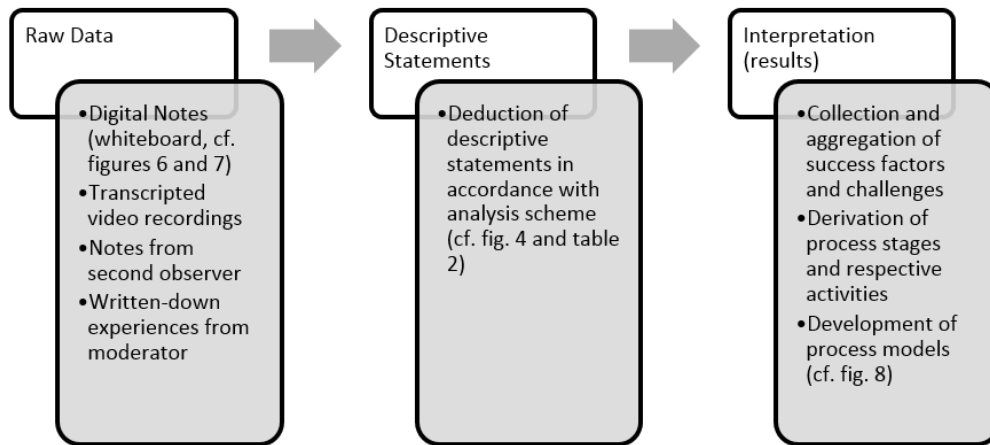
Raw Data

•Digital Notes (whiteboard, cf. figures 6 and 7)
•Transcripted video recordings
•Notes from second observer
•Written-down experiences from moderator

Descriptive Statements

•Deduction of descriptive statements in accordance with analysis scheme (cf. fig. 4 and table 2)

Interpretation (results)

•Collection and aggregation of success factors and challenges
•Derivation of process stages and respective activities
•Development of process models (cf. fig. 8)